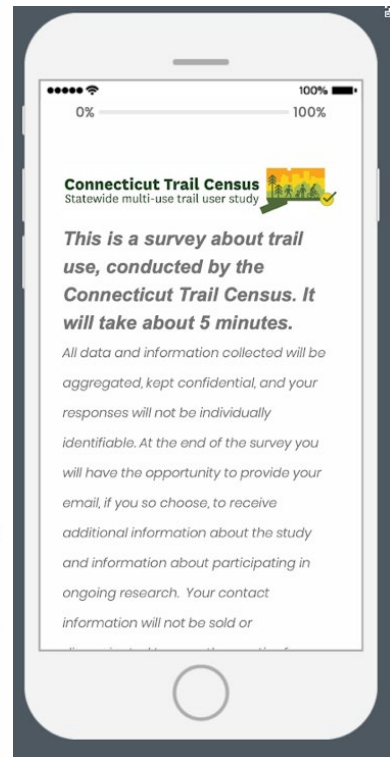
100%

0%

100%

Connecticut Trail Census
Statewide multi-use trail user study

This is a survey about trail use, conducted by the Connecticut Trail Census. It will take about 5 minutes.

All data and information collected will be aggregated, kept confidential, and your responses will not be individually identifiable. At the end of the survey you will have the opportunity to provide your email, if you so choose, to receive additional information about the study and information about participating in ongoing research. Your contact information will not be sold or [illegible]